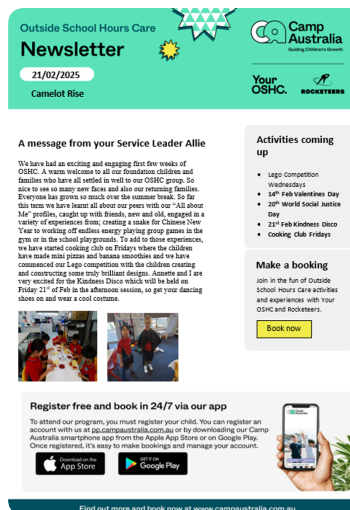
Outside School Hours Care

Newsletter

21/02/2025

Camelot Rise

Camp Australia
Guiding Children's Growth

Your OSHC.

ROCKETEERS

A message from your Service Leader Allie

We have had an exciting and engaging first few weeks of OSHC. A warm welcome to all our foundation children and families who have all settled in well to our OSHC group. So nice to see so many new faces and also our returning families. Everyone has grown so much over the summer break. So far this term we have learnt all about our peers with our "All about Me" profiles, caught up with friends, new and old, engaged in a variety of experiences from; creating a snake for Chinese New Year to working off endless energy playing group games in the gym or in the school playgrounds. To add to those experiences, we have started cooking club on Fridays where the children have made mini pizzas and banana smoothies and we have commenced our Lego competition with the children creating and constructing some truly brilliant designs. Annette and I are very excited for the Kindness Disco which will be held on Friday 21st of Feb in the afternoon session, so get your dancing shoes on and wear a cool costume.

Activities coming up

• Lego Competition Wednesdays
• 14th Feb Valentines Day
• 20th World Social Justice Day
• 21st Feb Kindness Disco
• Cooking Club Fridays

Make a booking

Join in the fun of Outside School Hours Care activities and experiences with Your OSHC and Rocketeers.

Book now

Register free and book in 24/7 via our app

To attend our program, you must register your child. You can register an account with us at pp.campaustralia.com.au or by downloading our Camp Australia smartphone app from the Apple App Store or on Google Play. Once registered, it's easy to make bookings and manage your account.

Download on the App Store

GET IT ON Google Play

Find out more and book now at www.campaustralia.com.au